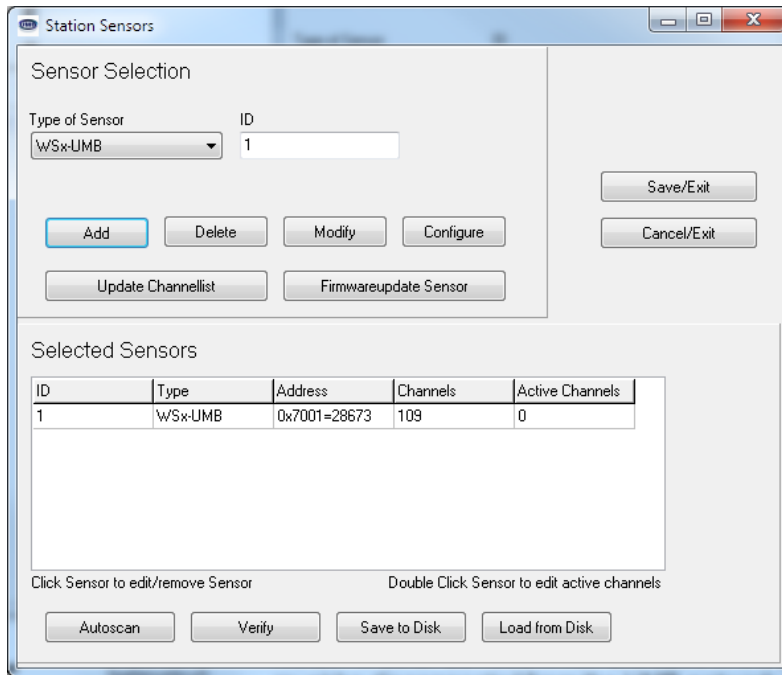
Station Sensors

Sensor Selection

Type of Sensor
WSx-UMB

ID
1

Save/Exit

Cancel/Exit

Add Delete Modify Configure

Update Channellist Firmwareupdate Sensor

Selected Sensors

| ID | Type | Address | Channels | Active Channels |
|---|---|---|---|---|
| 1 | WSx-UMB | 0x7001=28673 | 109 | 0 |

Click Sensor to edit/remove Sensor

Double Click Sensor to edit active channels

Autoscan Verify Save to Disk Load from Disk